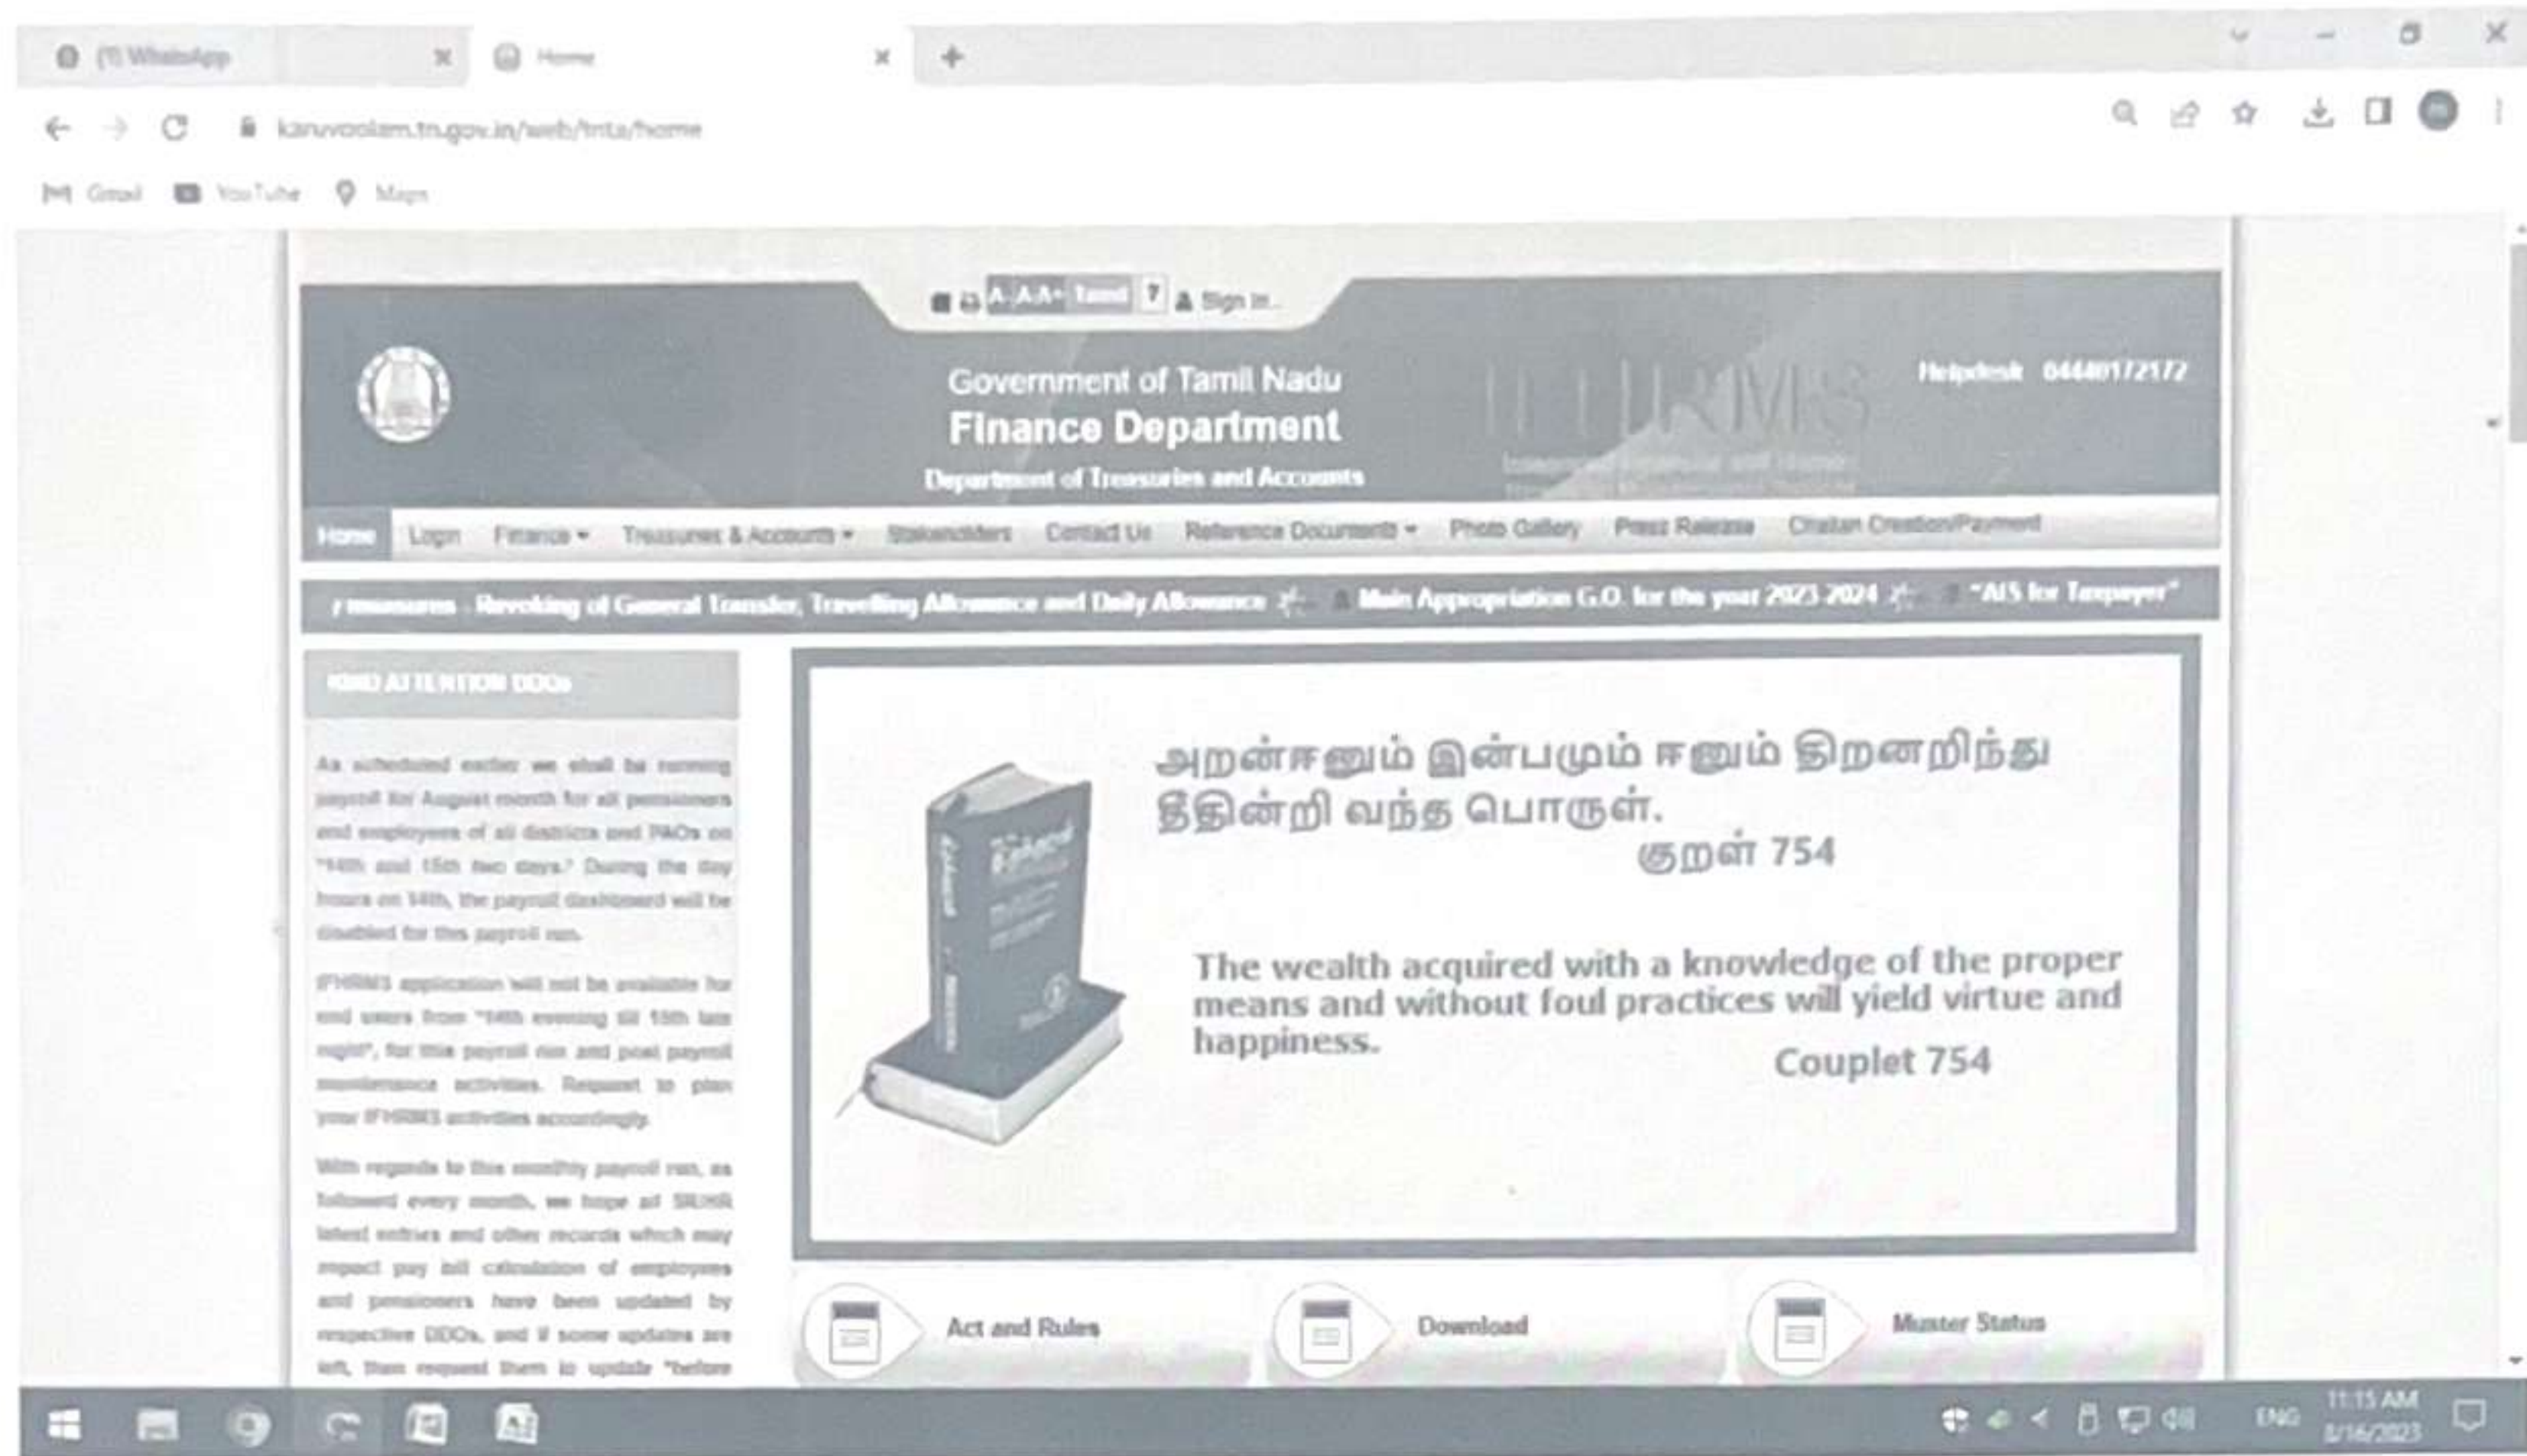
(1) WhatsApp
Home

karuvoolam.tn.gov.in/web/tnta/home

Gmail YouTube Maps

A- A A+ Tamil ? Sign In

Government of Tamil Nadu
Finance Department
Department of Treasuries and Accounts

IFHRMS

Helpdesk 04440172172

Home Login Finance Treasuries & Accounts Stakeholders Contact Us Reference Documents Photo Gallery Press Release Challan Creation/Payment

Revoking of General Transfer, Travelling Allowance and Daily Allowance Main Appropriation G.O. for the year 2023-2024 "AIS for Taxpayer"

KIND ATTENTION DDOs

As scheduled earlier we shall be running payroll for August month for all pensioners and employees of all districts and PAOs on "14th and 15th two days." During the day hours on 14th, the payroll dashboard will be disabled for this payroll run.

IFHRMS application will not be available for end users from "14th evening till 15th late night", for this payroll run and post payroll maintenance activities. Request to plan your IFHRMS activities accordingly.

With regards to this monthly payroll run, as followed every month, we hope all SR/HR latest entries and other records which may impact pay bill calculation of employees and pensioners have been updated by respective DDOs, and if some updates are left, then request them to update "before

அறன்ஈனும் இன்பமும் ஈனும் திறனறிந்து தீதின்றி வந்த பொருள்.
குறள் 754

The wealth acquired with a knowledge of the proper means and without foul practices will yield virtue and happiness.
Couplet 754

Act and Rules
Download
Muster Status

ENG 11:15 AM 8/16/2023